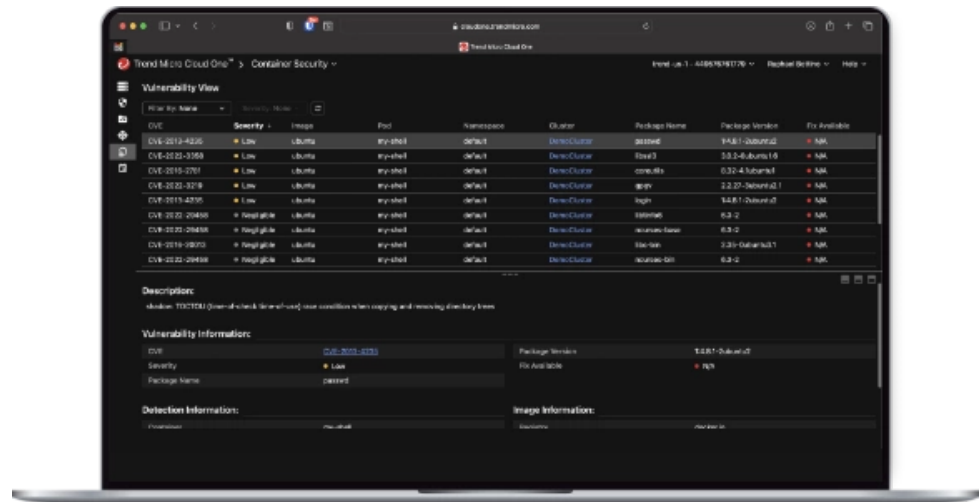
cloudone.trendmicro.com

Trend Micro Cloud One

Trend Micro Cloud One™ > Container Security ⌄

trend-us-1 - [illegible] ⌄ Raphael Bottino ⌄ Help ⌄

Vulnerability View

Filter By: Name ⌄ Severity: None ⌄

| CVE | Severity ↓ | Image | Pod | Namespace | Cluster | Package Name | Package Version | Fix Available |
|---|---|---|---|---|---|---|---|---|
| CVE-2013-4235 | Low | ubuntu | my-shell | default | DemoCluster | passwd | 1:4.8.1-2ubuntu2 | N/A |
| CVE-2022-3358 | Low | ubuntu | my-shell | default | DemoCluster | libssl3 | 3.0.2-0ubuntu1.6 | N/A |
| CVE-2016-2781 | Low | ubuntu | my-shell | default | DemoCluster | coreutils | 8.32-4.1ubuntu1 | N/A |
| CVE-2022-3219 | Low | ubuntu | my-shell | default | DemoCluster | gpgv | 2.2.27-3ubuntu2.1 | N/A |
| CVE-2013-4235 | Low | ubuntu | my-shell | default | DemoCluster | login | 1:4.8.1-2ubuntu2 | N/A |
| CVE-2022-29458 | Negligible | ubuntu | my-shell | default | DemoCluster | libtinfo6 | 6.3-2 | N/A |
| CVE-2022-29458 | Negligible | ubuntu | my-shell | default | DemoCluster | ncurses-base | 6.3-2 | N/A |
| CVE-2016-20013 | Negligible | ubuntu | my-shell | default | DemoCluster | libc-bin | 2.35-0ubuntu3.1 | N/A |
| CVE-2022-29458 | Negligible | ubuntu | my-shell | default | DemoCluster | ncurses-bin | 6.3-2 | N/A |

Description:

shadow: TOCTOU (time-of-check time-of-use) race condition when copying and removing directory trees

Vulnerability Information:

| CVE | CVE-2013-4235 | Package Version | 1:4.8.1-2ubuntu2 |
|---|---|---|---|
| Severity | Low | Fix Available | N/A |
| Package Name | passwd | | |

Detection Information:

Container my-shell

Image Information:

Registry docker.io